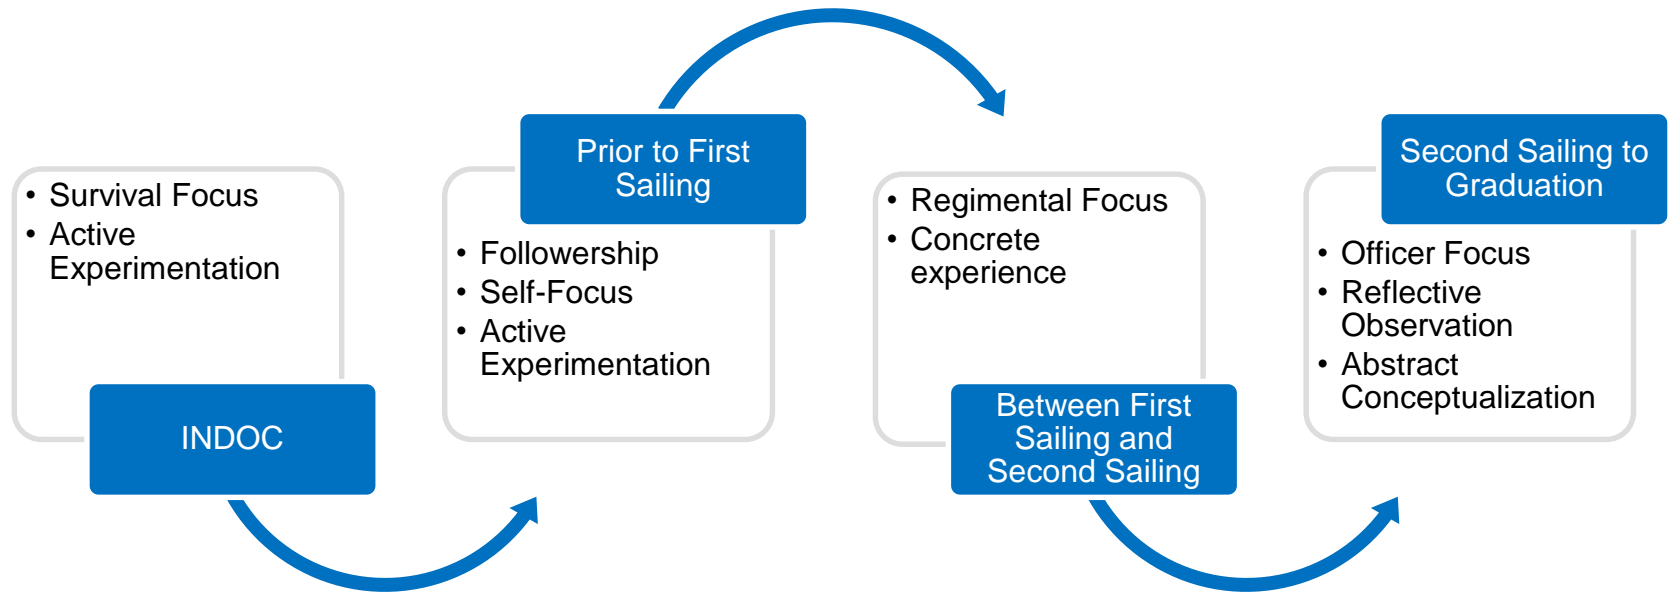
- Survival Focus
- Active Experimentation

INDOC

Prior to First Sailing

- Followership
- Self-Focus
- Active Experimentation

- Regimental Focus
- Concrete experience

Between First Sailing and Second Sailing

Second Sailing to Graduation

- Officer Focus
- Reflective Observation
- Abstract Conceptualization